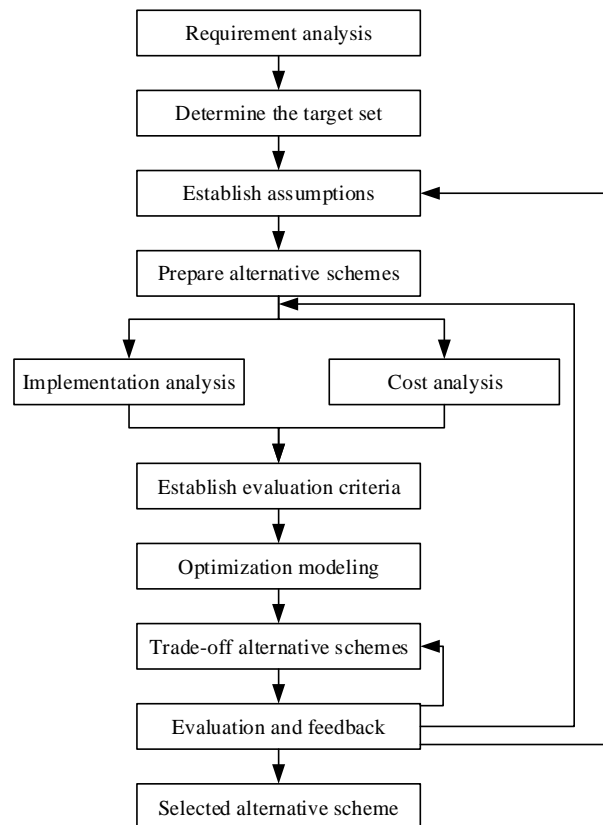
Requirement analysis

Determine the target set

Establish assumptions

Prepare alternative schemes

Implementation analysis

Cost analysis

Establish evaluation criteria

Optimization modeling

Trade-off alternative schemes

Evaluation and feedback

Selected alternative scheme